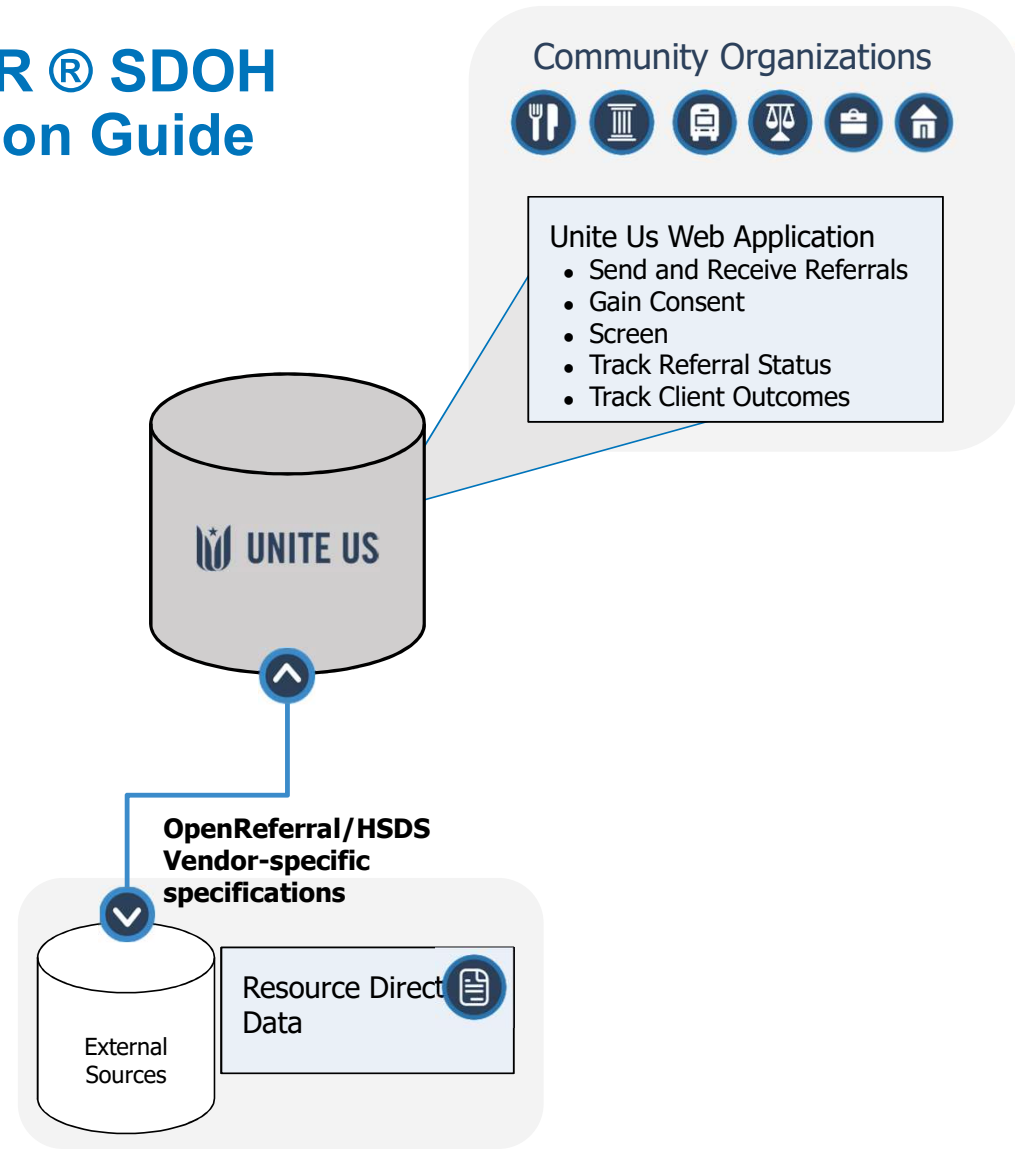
R ® SDOH
on Guide

Community Organizations

Unite Us Web Application
- Send and Receive Referrals
- Gain Consent
- Screen
- Track Referral Status
- Track Client Outcomes

UNITE US

OpenReferral/HSDS
Vendor-specific
specifications

External
Sources

Resource Direct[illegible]
Data